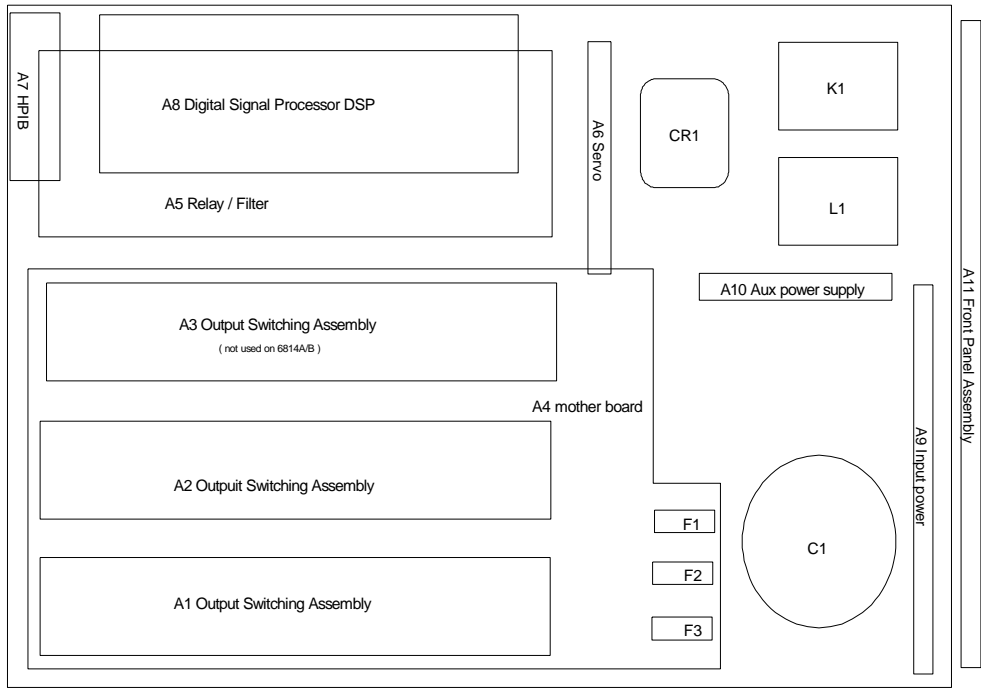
A7 HPIB

A8 Digital Signal Processor DSP

A5 Relay / Filter

A6 Servo

CR1

K1

L1

A11 Front Panel Assembly

A10 Aux power supply

A3 Output Switching Assembly

( not used on 6814A/B )

A4 mother board

A9 Input power

A2 Outpuit Switching Assembly

F1

C1

F2

A1 Output Switching Assembly

F3